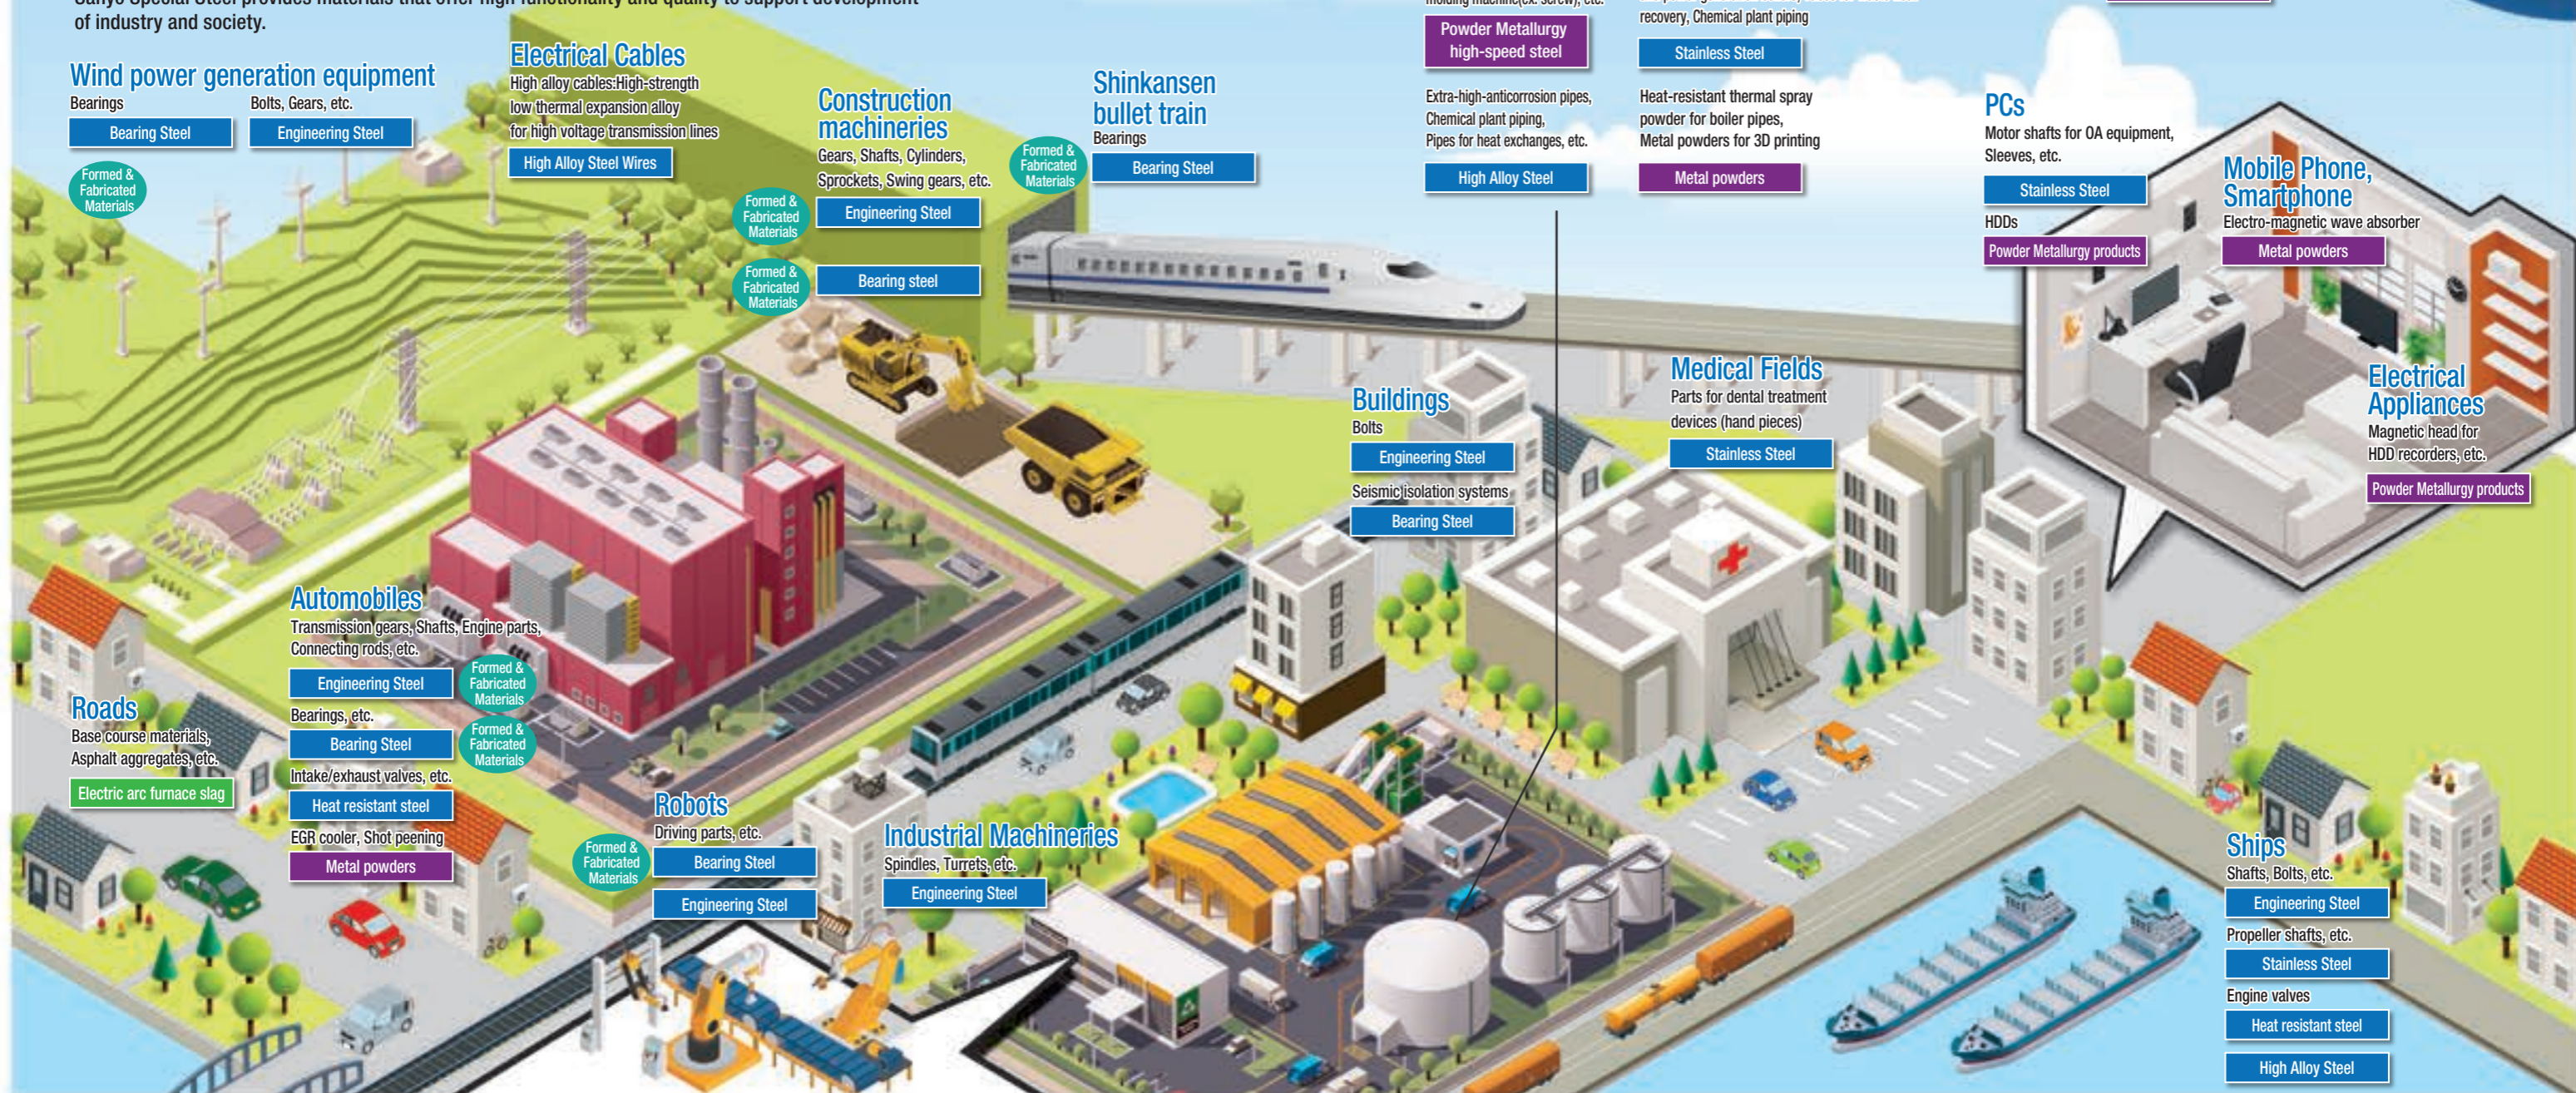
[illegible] provides materials that offer high functionality and quality to support development of industry and society.

Wind power generation equipment
Bearings
Bearing Steel
Bolts, Gears, etc.
Engineering Steel
Formed & Fabricated Materials

Electrical Cables
High alloy cables:High-strength low thermal expansion alloy for high voltage transmission lines
High Alloy Steel Wires

Construction machineries
Gears, Shafts, Cylinders, Sprockets, Swing gears, etc.
Formed & Fabricated Materials
Engineering Steel
Formed & Fabricated Materials
Bearing steel

Shinkansen bullet train
Bearings
Formed & Fabricated Materials
Bearing Steel

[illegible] molding machine(ex. screw), etc.
Powder Metallurgy high-speed steel
Extra-high-anticorrosion pipes, Chemical plant piping, Pipes for heat exchanges, etc.
High Alloy Steel

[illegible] recovery, Chemical plant piping
Stainless Steel
Heat-resistant thermal spray powder for boiler pipes, Metal powders for 3D printing
Metal powders

PCs
Motor shafts for OA equipment, Sleeves, etc.
Stainless Steel
HDDs
Powder Metallurgy products

Mobile Phone, Smartphone
Electro-magnetic wave absorber
Metal powders

Medical Fields
Parts for dental treatment devices (hand pieces)
Stainless Steel

Buildings
Bolts
Engineering Steel
Seismic isolation systems
Bearing Steel

Electrical Appliances
Magnetic head for HDD recorders, etc.
Powder Metallurgy products

Automobiles
Transmission gears, Shafts, Engine parts, Connecting rods, etc.
Engineering Steel
Formed & Fabricated Materials
Bearings, etc.
Bearing Steel
Formed & Fabricated Materials
Intake/exhaust valves, etc.
Heat resistant steel
EGR cooler, Shot peening
Metal powders

Roads
Base course materials, Asphalt aggregates, etc.
Electric arc furnace slag

Robots
Driving parts, etc.
Formed & Fabricated Materials
Bearing Steel
Engineering Steel

Industrial Machineries
Spindles, Turrets, etc.
Engineering Steel

Ships
Shafts, Bolts, etc.
Engineering Steel
Propeller shafts, etc.
Stainless Steel
Engine valves
Heat resistant steel
High Alloy Steel